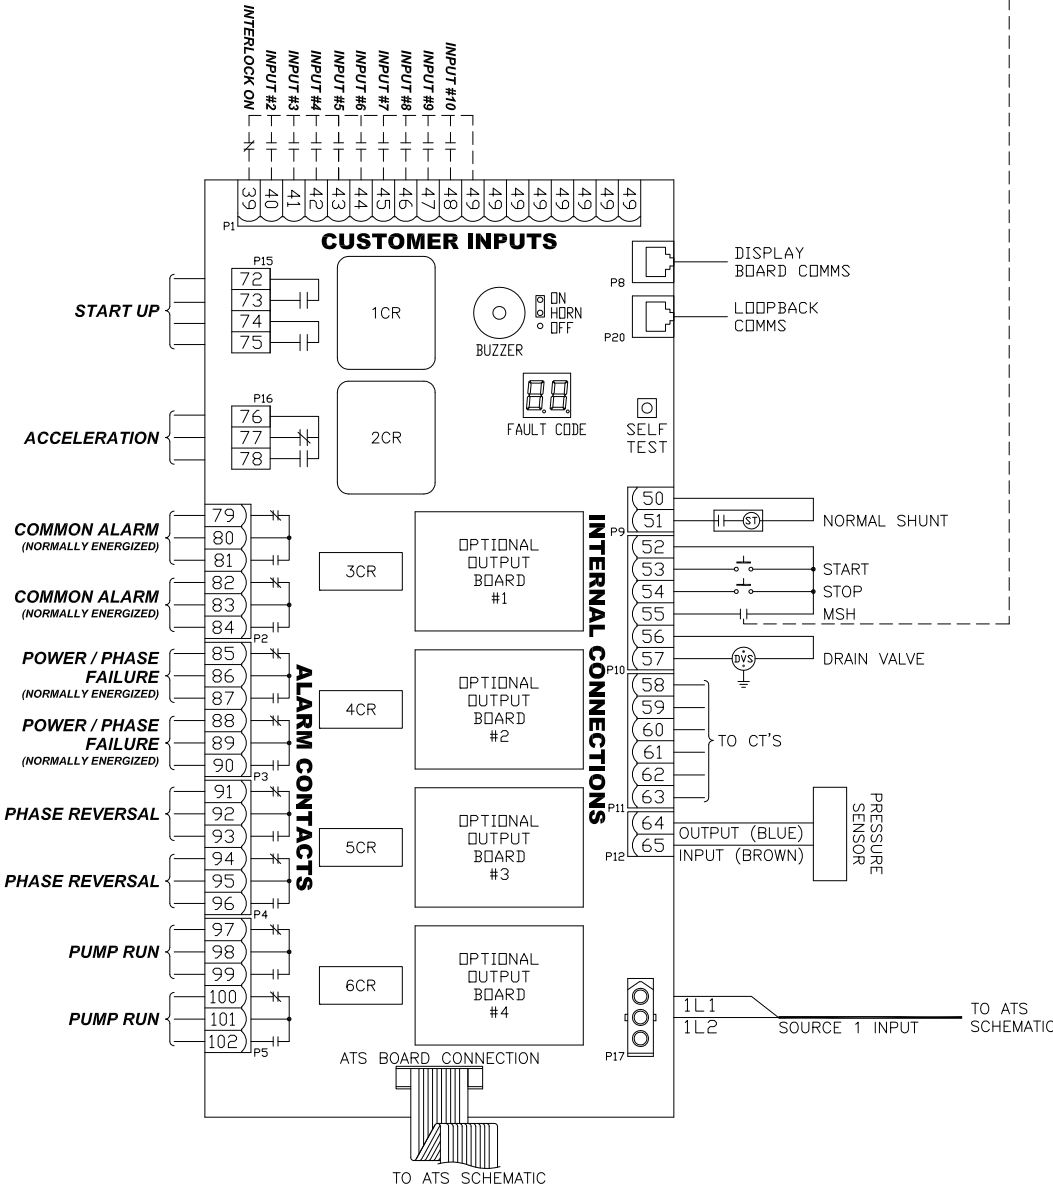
INTERLOCK ON
INPUT #2
INPUT #3
INPUT #4
INPUT #5
INPUT #6
INPUT #7
INPUT #8
INPUT #9
INPUT #10

39 40 41 42 43 44 45 46 47 48 49 49 49 49 49 49 49 49

P1

CUSTOMER INPUTS

DISPLAY BOARD COMMS
P8

LOOPBACK COMMS
P20

START UP
P15
72
73
74
75

1CR

BUZZER

ON
HORN
OFF

ACCELERATION
P16
76
77
78

2CR

FAULT CODE

SELF TEST

COMMON ALARM
(NORMALLY ENERGIZED)
79
80
81

COMMON ALARM
(NORMALLY ENERGIZED)
82
83
84
P2

3CR

OPTIONAL OUTPUT BOARD #1

INTERNAL CONNECTIONS

P9
50
51
NORMAL SHUNT
ST

52
53
START
54
STOP
55
MSH

POWER / PHASE FAILURE
(NORMALLY ENERGIZED)
85
86
87

POWER / PHASE FAILURE
(NORMALLY ENERGIZED)
88
89
90
P3

ALARM CONTACTS

4CR

OPTIONAL OUTPUT BOARD #2

56
57
DVS
DRAIN VALVE
P10

58
59
60
61
62
63
TO CT'S
P11

PHASE REVERSAL
91
92
93

PHASE REVERSAL
94
95
96
P4

5CR

OPTIONAL OUTPUT BOARD #3

64
65
P12
OUTPUT (BLUE)
INPUT (BROWN)
PRESSURE SENSOR

PUMP RUN
97
98
99

PUMP RUN
100
101
102
P5

6CR

OPTIONAL OUTPUT BOARD #4

P17
1L1
1L2
SOURCE 1 INPUT
TO ATS SCHEMATIC

ATS BOARD CONNECTION

TO ATS SCHEMATIC